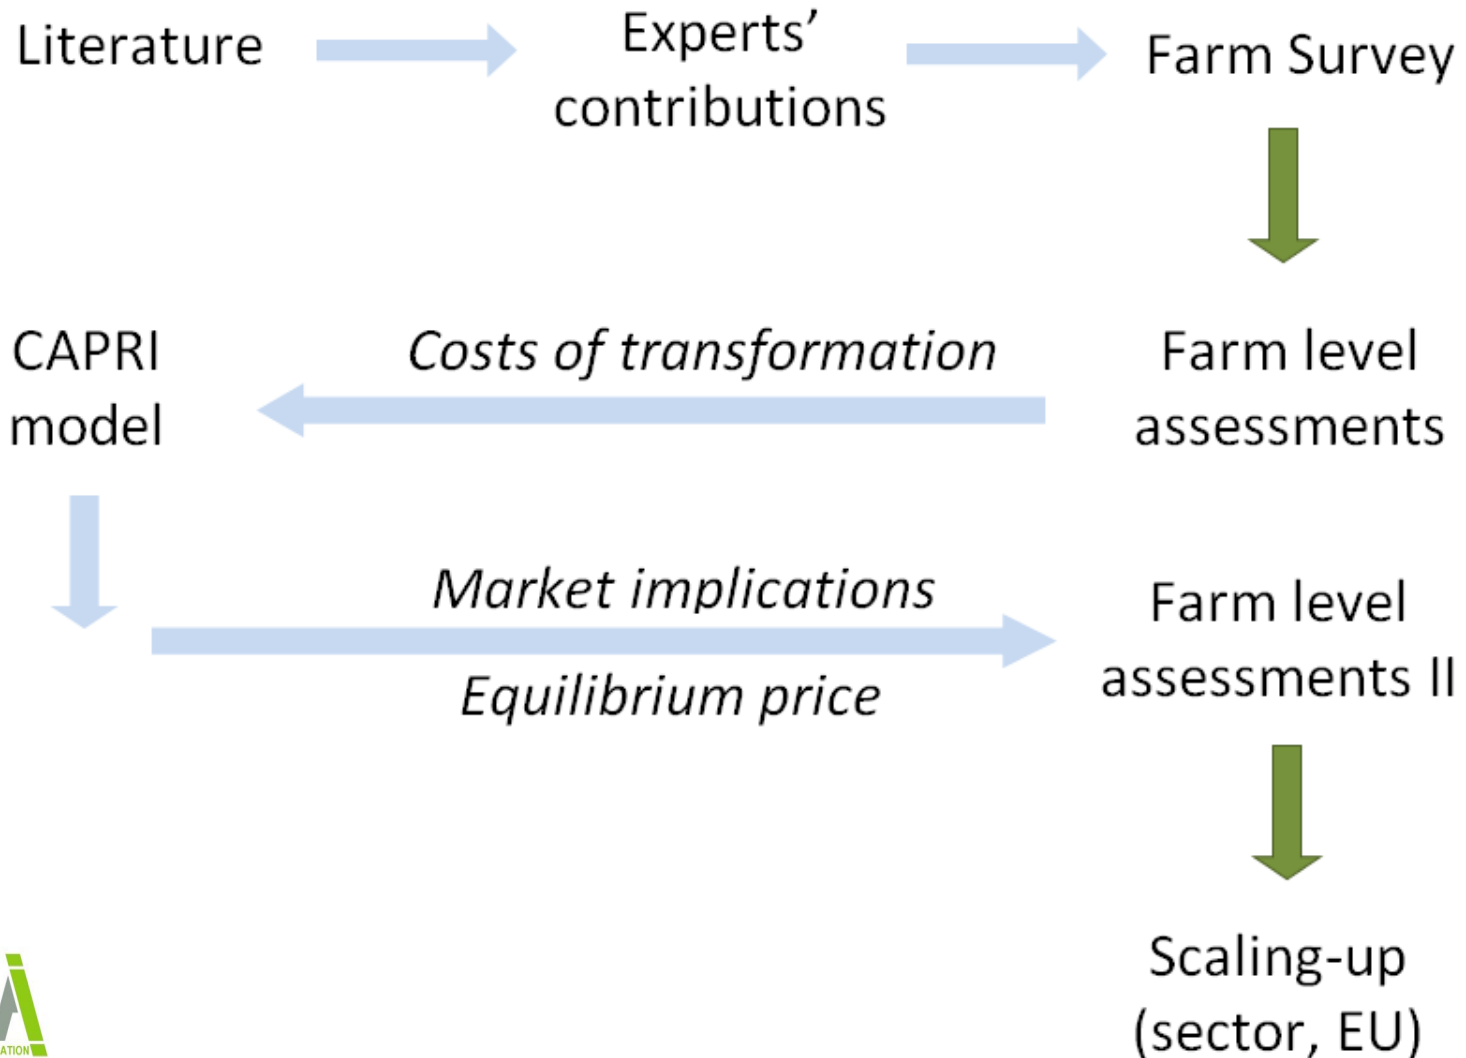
Literature

Experts' contributions

Farm Survey

CAPRI model

Costs of transformation

Farm level assessments

Market implications

Equilibrium price

Farm level assessments II

Scaling-up (sector, EU)

ATION